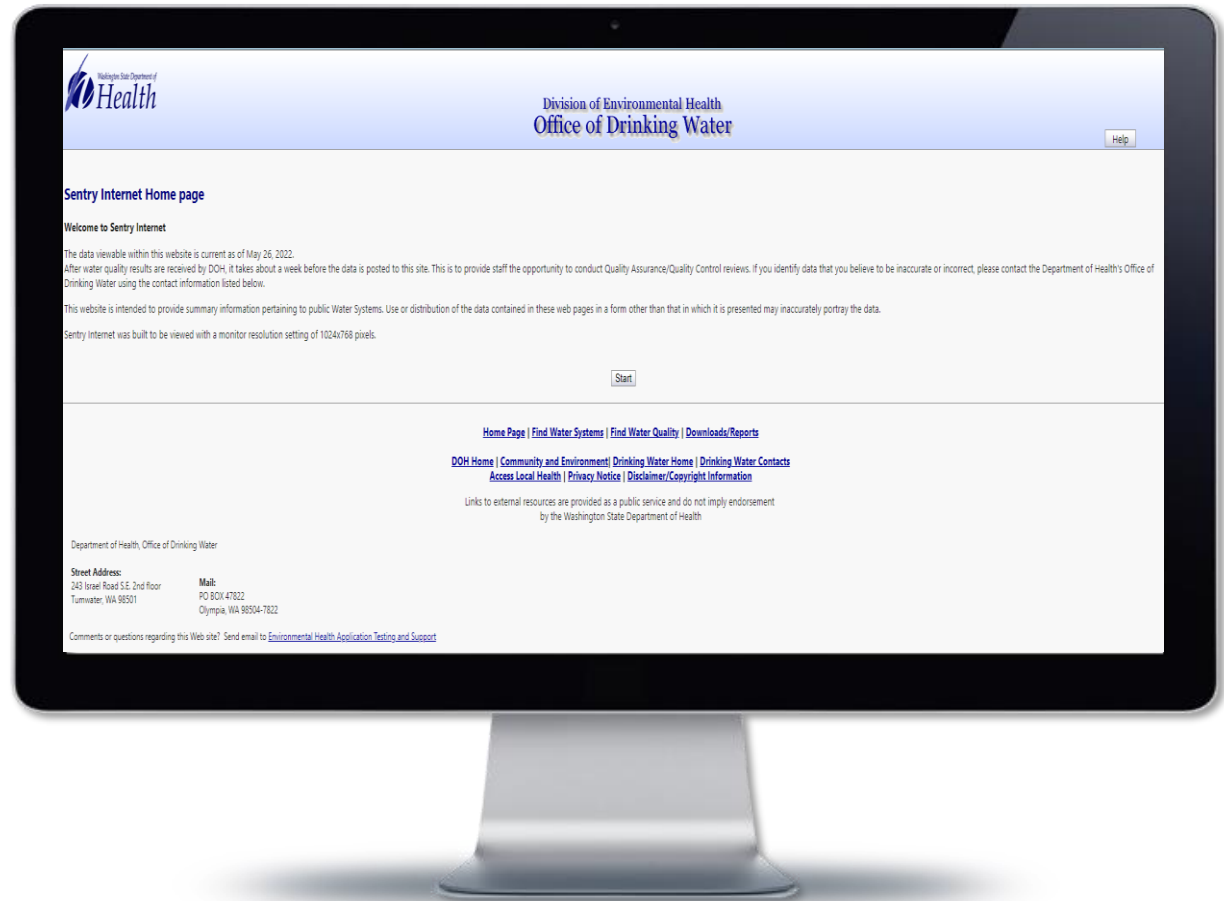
Washington State Department of Health

Division of Environmental Health
Office of Drinking Water

Help

Sentry Internet Home page

Welcome to Sentry Internet

The data viewable within this website is current as of May 26, 2022.
After water quality results are received by DOH, it takes about a week before the data is posted to this site. This is to provide staff the opportunity to conduct Quality Assurance/Quality Control reviews. If you identify data that you believe to be inaccurate or incorrect, please contact the Department of Health's Office of Drinking Water using the contact information listed below.

This website is intended to provide summary information pertaining to public Water Systems. Use or distribution of the data contained in these web pages in a form other than that in which it is presented may inaccurately portray the data.

Sentry Internet was built to be viewed with a monitor resolution setting of 1024x768 pixels.

Start

Home Page | Find Water Systems | Find Water Quality | Downloads/Reports

DOH Home | Community and Environment| Drinking Water Home | Drinking Water Contacts
Access Local Health | Privacy Notice | Disclaimer/Copyright Information

Links to external resources are provided as a public service and do not imply endorsement by the Washington State Department of Health

Department of Health, Office of Drinking Water

Street Address:
243 Israel Road S.E. 2nd floor
Tumwater, WA 98501

Mail:
PO BOX 47822
Olympia, WA 98504-7822

Comments or questions regarding this Web site? Send email to Environmental Health Application Testing and Support